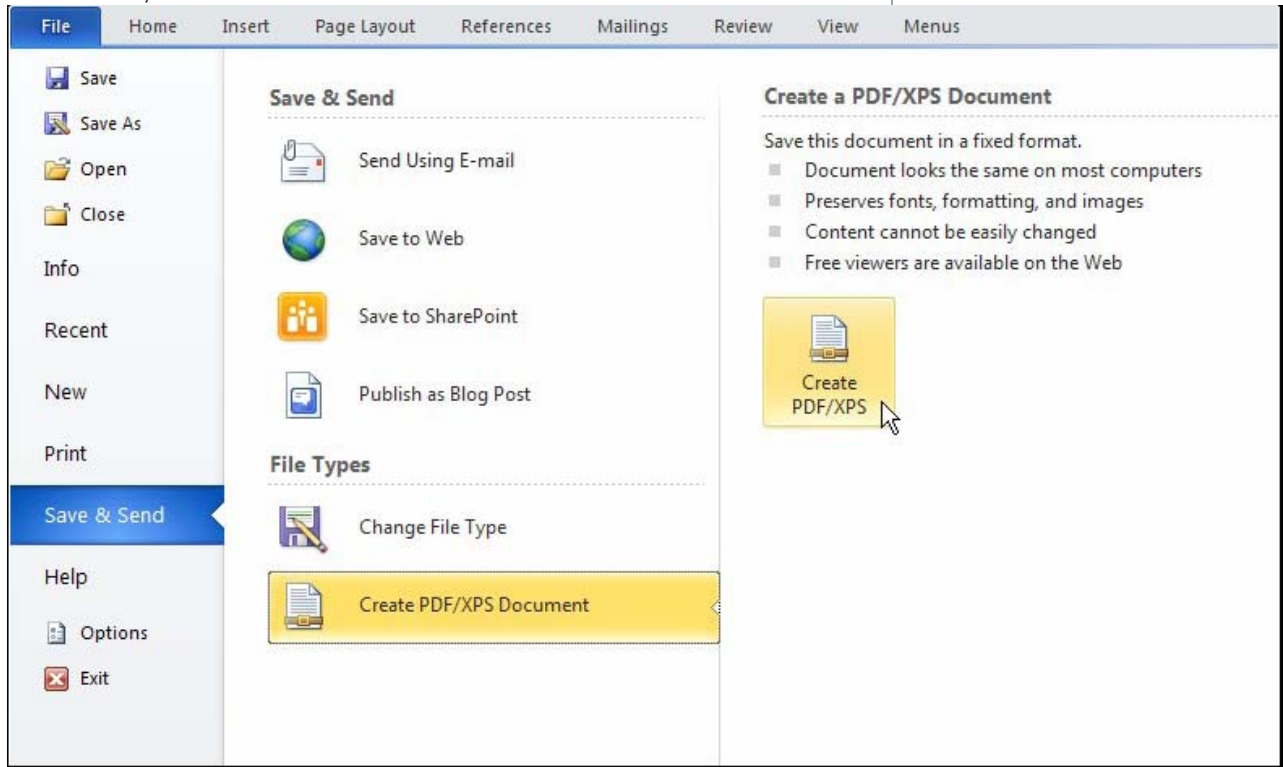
File Home Insert Page Layout References Mailings Review View Menus

Save
Save As
Open
Close
Info
Recent
New
Print
Save & Send
Help
Options
Exit

Save & Send

Send Using E-mail

Save to Web

Save to SharePoint

Publish as Blog Post

File Types

Change File Type

Create PDF/XPS Document

Create a PDF/XPS Document

Save this document in a fixed format.
- Document looks the same on most computers
- Preserves fonts, formatting, and images
- Content cannot be easily changed
- Free viewers are available on the Web

Create PDF/XPS